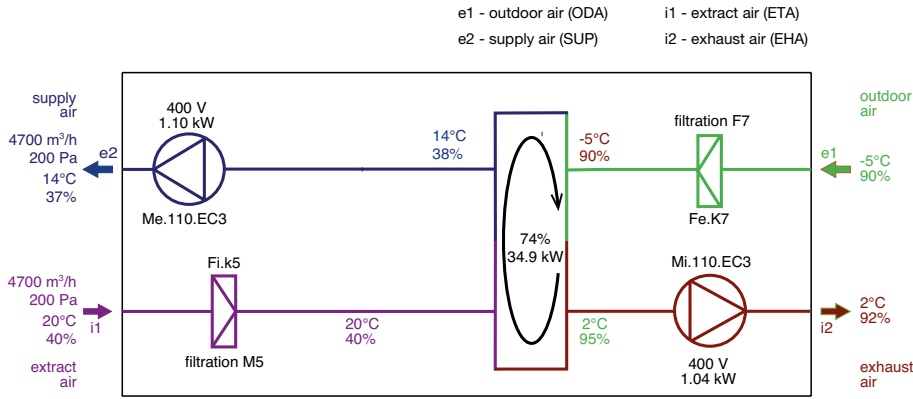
e1 - outdoor air (ODA)
e2 - supply air (SUP)

i1 - extract air (ETA)
i2 - exhaust air (EHA)

supply air
4700 m$^3$/h
200 Pa
14°C
37%
e2

400 V
1.10 kW
Me.110.EC3

14°C
38%

-5°C
90%

filtration F7
Fe.K7

outdoor air
e1
-5°C
90%

74%
34.9 kW

4700 m$^3$/h
200 Pa
20°C
40%
i1
extract air

Fi.k5
filtration M5

20°C
40%

2°C
95%

Mi.110.EC3
400 V
1.04 kW

2°C
92%
i2
exhaust air